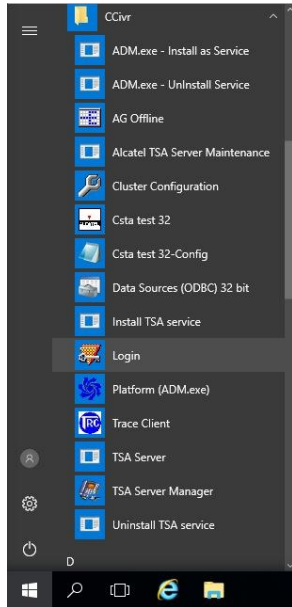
CCivr

ADM.exe - Install as Service

ADM.exe - UnInstall Service

AG Offline

Alcatel TSA Server Maintenance

Cluster Configuration

Csta test 32

Csta test 32-Config

Data Sources (ODBC) 32 bit

Install TSA service

Login

Platform (ADM.exe)

Trace Client

TSA Server

TSA Server Manager

Uninstall TSA service

D